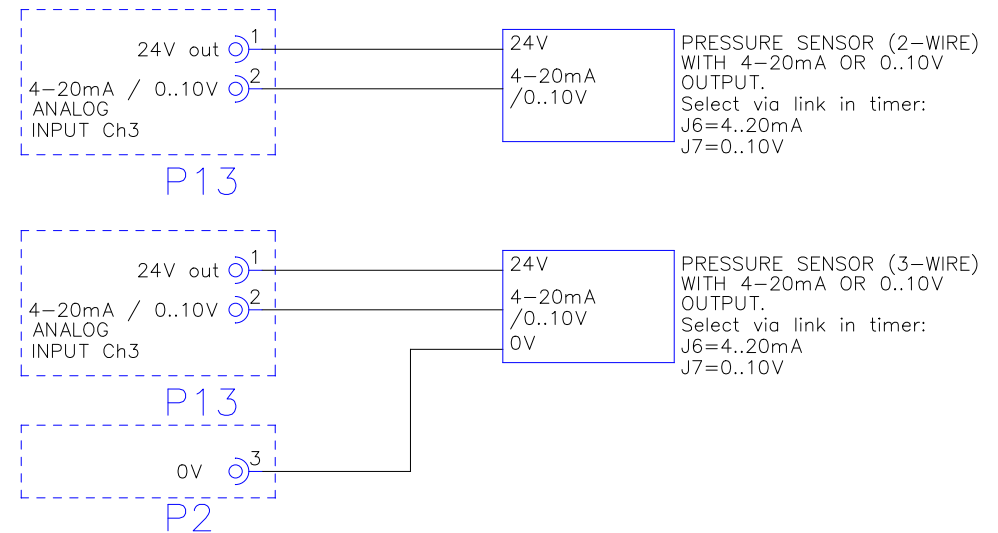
24V out 1

4–20mA / 0..10V 2
ANALOG
INPUT Ch3

P13

24V

4–20mA
/0..10V

PRESSURE SENSOR (2–WIRE)
WITH 4–20mA OR 0..10V
OUTPUT.
Select via link in timer:
J6=4..20mA
J7=0..10V

24V out 1

4–20mA / 0..10V 2
ANALOG
INPUT Ch3

P13

24V

4–20mA
/0..10V
0V

PRESSURE SENSOR (3–WIRE)
WITH 4–20mA OR 0..10V
OUTPUT.
Select via link in timer:
J6=4..20mA
J7=0..10V

0V 3

P2